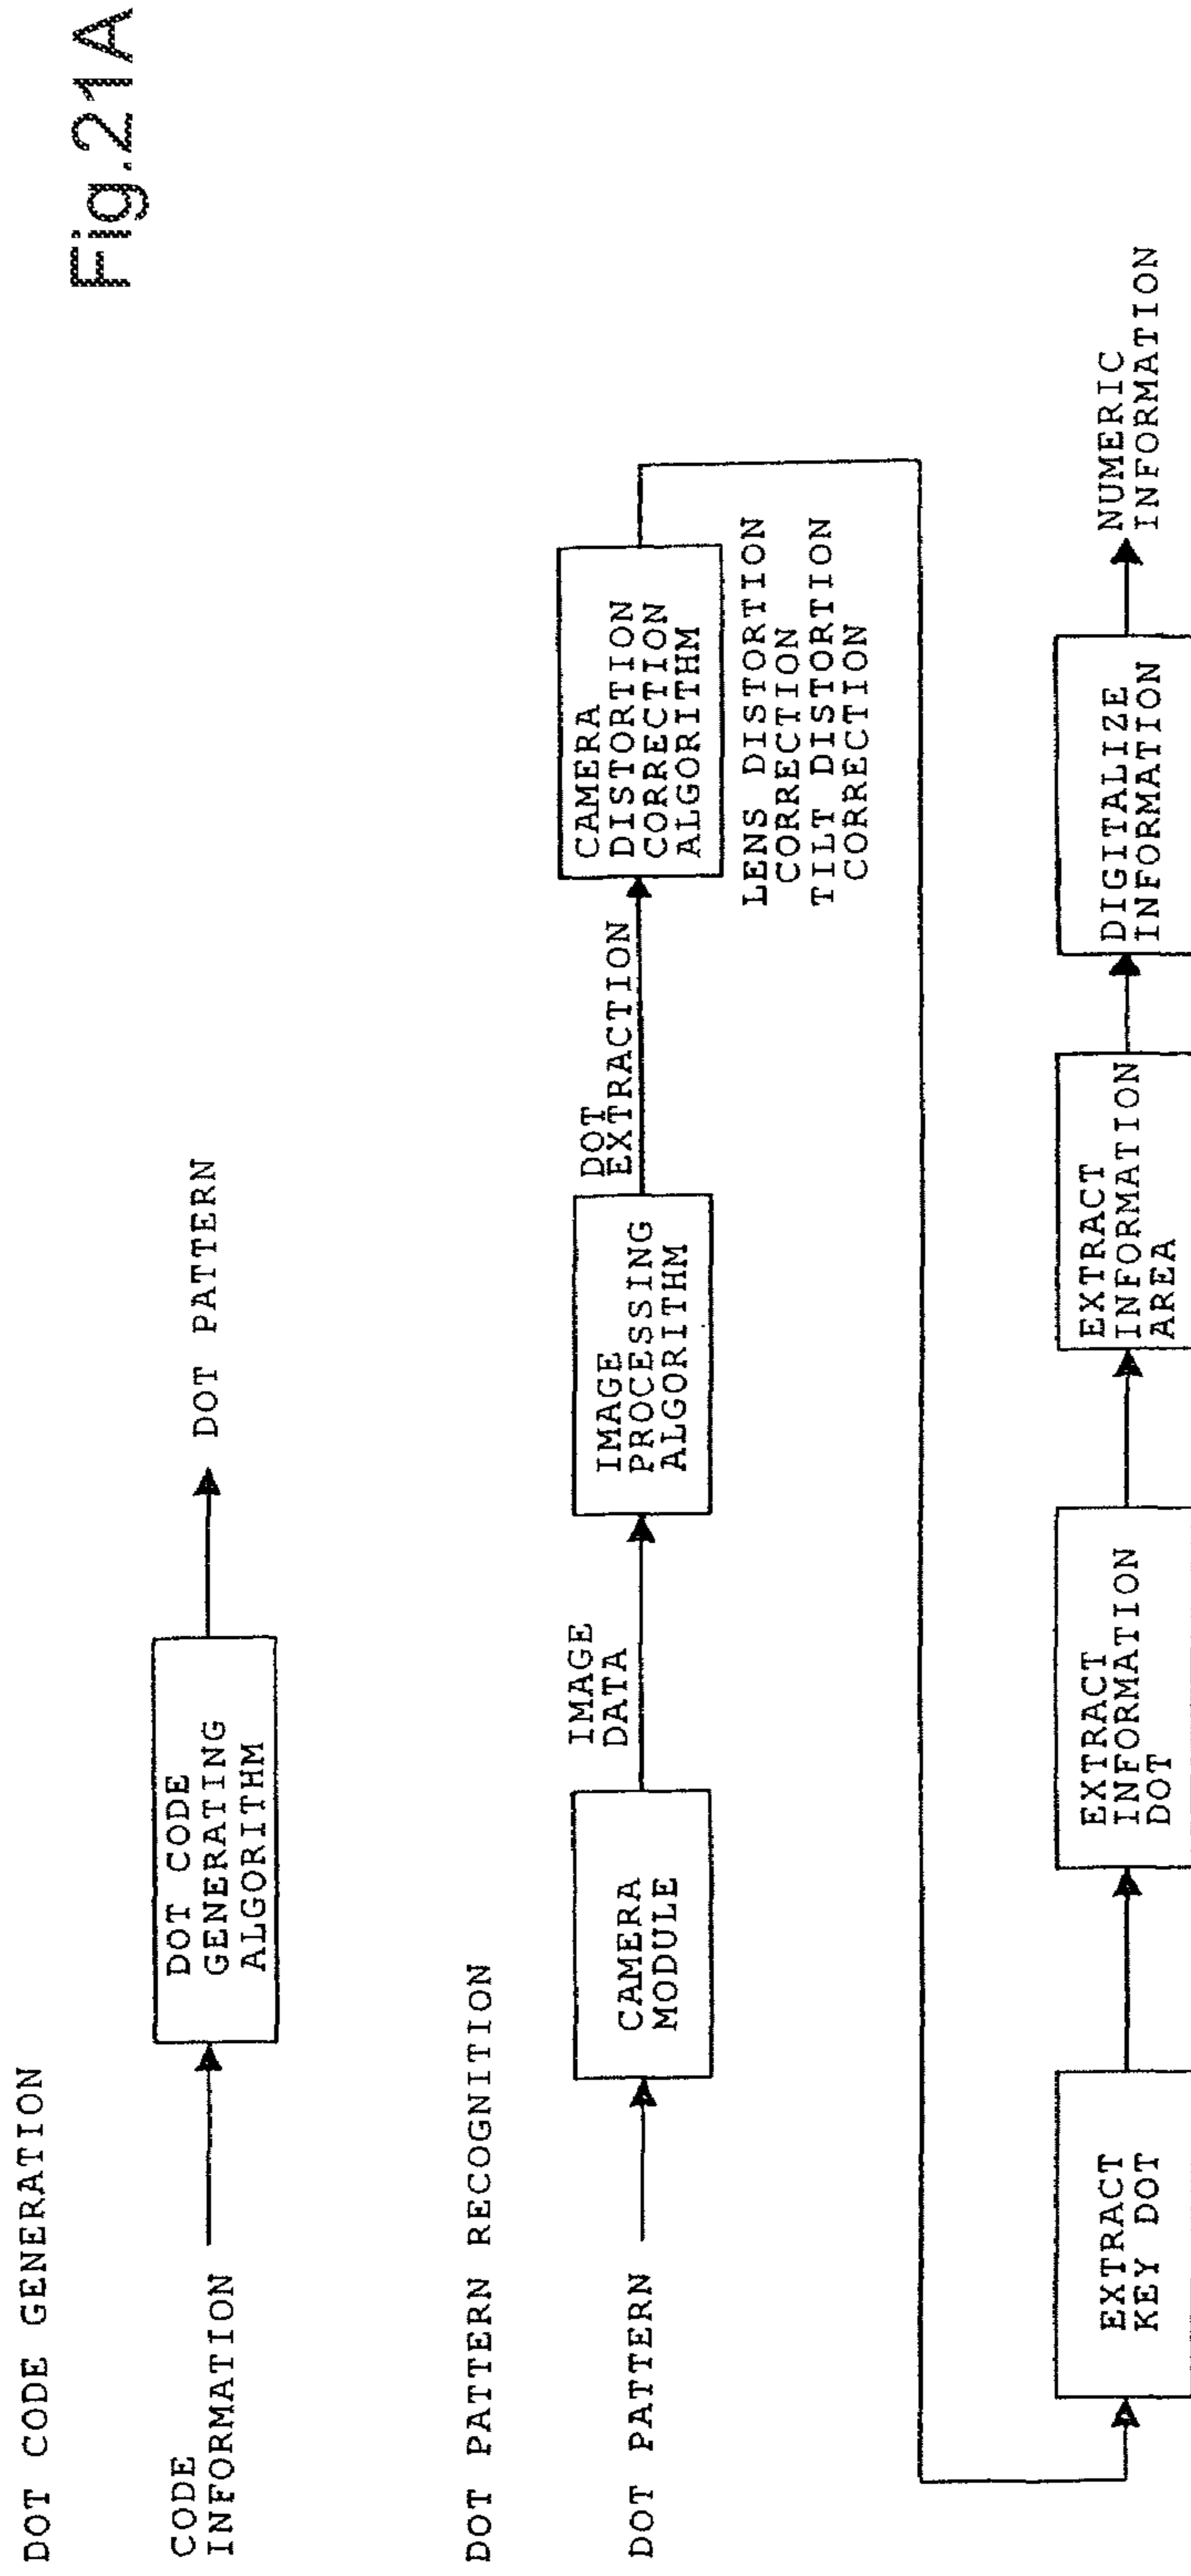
Fig.21A

DOT CODE GENERATION

CODE INFORMATION

DOT CODE GENERATING ALGORITHM

DOT PATTERN

DOT PATTERN RECOGNITION

DOT PATTERN

CAMERA MODULE

IMAGE DATA

IMAGE PROCESSING ALGORITHM

DOT EXTRACTION

CAMERA DISTORTION CORRECTION ALGORITHM

LENS DISTORTION CORRECTION
TILT DISTORTION CORRECTION

EXTRACT KEY DOT

EXTRACT INFORMATION DOT

EXTRACT INFORMATION AREA

DIGITALIZE INFORMATION

NUMERIC INFORMATION